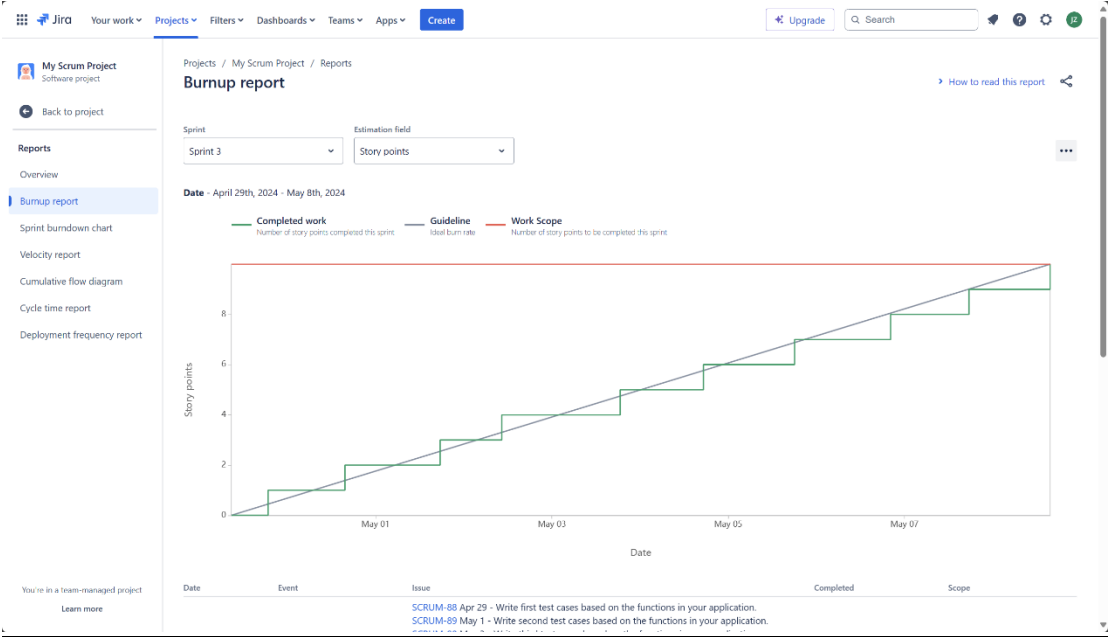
Jira Your work Projects Filters Dashboards Teams Apps Create

Upgrade Search JZ

My Scrum Project
Software project

Back to project

Reports

Overview

Burnup report

Sprint burndown chart

Velocity report

Cumulative flow diagram

Cycle time report

Deployment frequency report

You're in a team-managed project

Learn more

Projects / My Scrum Project / Reports

Burnup report

How to read this report

Sprint
Sprint 3

Estimation field
Story points

Date - April 29th, 2024 - May 8th, 2024

Completed work
Number of story points completed this sprint

Guideline
Ideal burn rate

Work Scope
Number of story points to be completed this sprint

Story points

0
2
4
6
8

May 01
May 03
May 05
May 07

Date

| Date | Event | Issue | Completed | Scope |
|---|---|---|---|---|
| | | SCRUM-88 Apr 29 - Write first test cases based on the functions in your application. | | |
| | | SCRUM-89 May 1 - Write second test cases based on the functions in your application. | | |
| | | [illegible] | | |